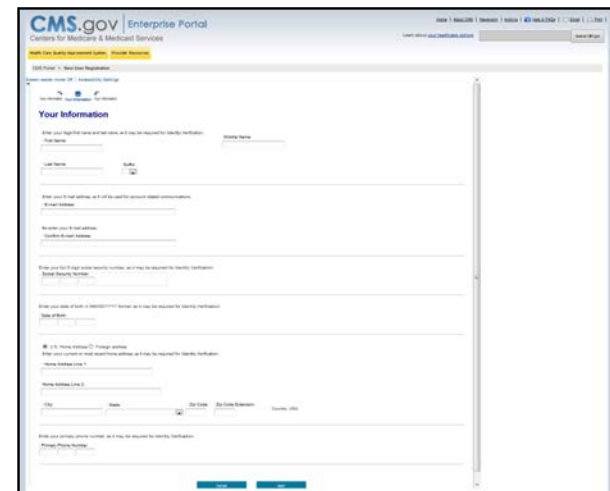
CMS.gov | Enterprise Portal
Centers for Medicare & Medicaid Services

Health Care Quality Improvement System | Provider Resources

CMS Portal > New User Registration

Screen reader mode Off | Accessibility Settings

Your Information

Enter your legal first name and last name, as it may be required for Identity Verification.
First Name
Middle Name
Last Name
Suffix

Enter your E-mail address, as it will be used for account related communications.
E-mail Address
Re-enter your E-mail address.
Confirm E-mail Address

Enter your full 9 digit social security number, as it may be required for Identity Verification.
Social Security Number

Enter your date of birth in MM/DD/YYYY format, as it may be required for Identity Verification.
Date of Birth

U.S. Home Address Foreign address
Enter your current or most recent home address, as it may be required for Identity Verification.
Home Address Line 1
Home Address Line 2
City
State
Zip Code
Zip Code Extension
Country: USA

Enter your primary phone number, as it may be required for Identity Verification.
Primary Phone Number

Cancel Next